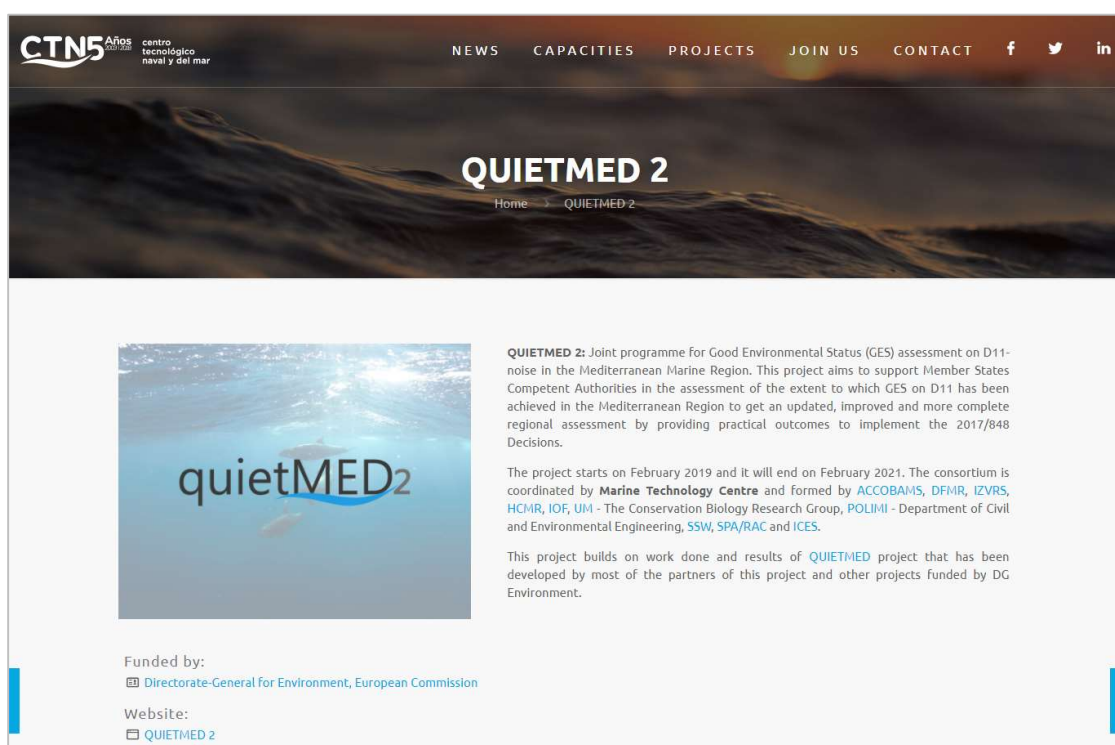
CTN5 Años 2003|2028 centro tecnológico naval y del mar

NEWS CAPACITIES PROJECTS JOIN US CONTACT

QUIETMED 2

Home > QUIETMED 2

quietMED2

QUIETMED 2: Joint programme for Good Environmental Status (GES) assessment on D11-noise in the Mediterranean Marine Region. This project aims to support Member States Competent Authorities in the assessment of the extent to which GES on D11 has been achieved in the Mediterranean Region to get an updated, improved and more complete regional assessment by providing practical outcomes to implement the 2017/848 Decisions.

The project starts on February 2019 and it will end on February 2021. The consortium is coordinated by Marine Technology Centre and formed by ACCOBAMS, DFMR, IZVRS, HCMR, IOF, UM - The Conservation Biology Research Group, POLIMI - Department of Civil and Environmental Engineering, SSW, SPA/RAC and ICES.

This project builds on work done and results of QUIETMED project that has been developed by most of the partners of this project and other projects funded by DG Environment.

Funded by:
Directorate-General for Environment, European Commission

Website:
QUIETMED 2